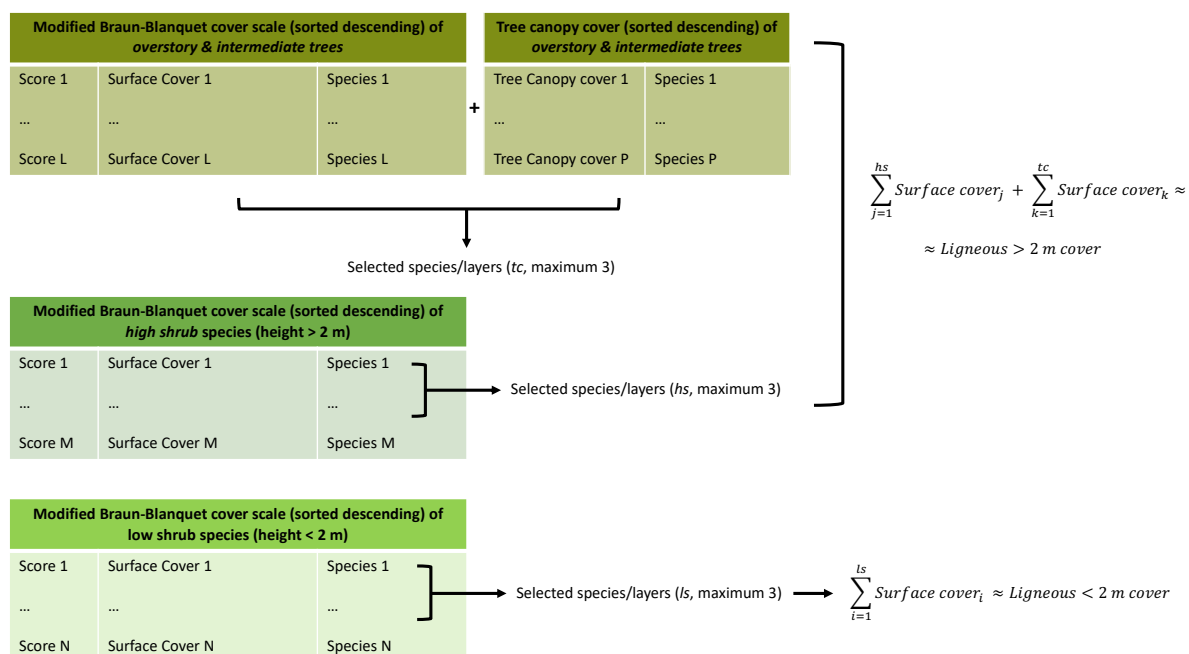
| Modified Braun-Blanquet cover scale (sorted descending) of *overstory & intermediate trees* | | |
|---|---|---|
| Score 1 | Surface Cover 1 | Species 1 |
| ... | ... | ... |
| Score L | Surface Cover L | Species L |

+

| Tree canopy cover (sorted descending) of *overstory & intermediate trees* | |
|---|---|
| Tree Canopy cover 1 | Species 1 |
| ... | ... |
| Tree Canopy cover P | Species P |

Selected species/layers (*tc*, maximum 3)

| Modified Braun-Blanquet cover scale (sorted descending) of *high shrub* species (height > 2 m) | | |
|---|---|---|
| Score 1 | Surface Cover 1 | Species 1 |
| ... | ... | ... |
| Score M | Surface Cover M | Species M |

Selected species/layers (*hs*, maximum 3)

$\sum_{j=1}^{hs} Surface\ cover_j + \sum_{k=1}^{tc} Surface\ cover_k \approx$

$\approx Ligneous > 2\ m\ cover$

| Modified Braun-Blanquet cover scale (sorted descending) of low shrub species (height < 2 m) | | |
|---|---|---|
| Score 1 | Surface Cover 1 | Species 1 |
| ... | ... | ... |
| Score N | Surface Cover N | Species N |

Selected species/layers (*ls*, maximum 3)

$\sum_{i=1}^{ls} Surface\ cover_i \approx Ligneous < 2\ m\ cover$